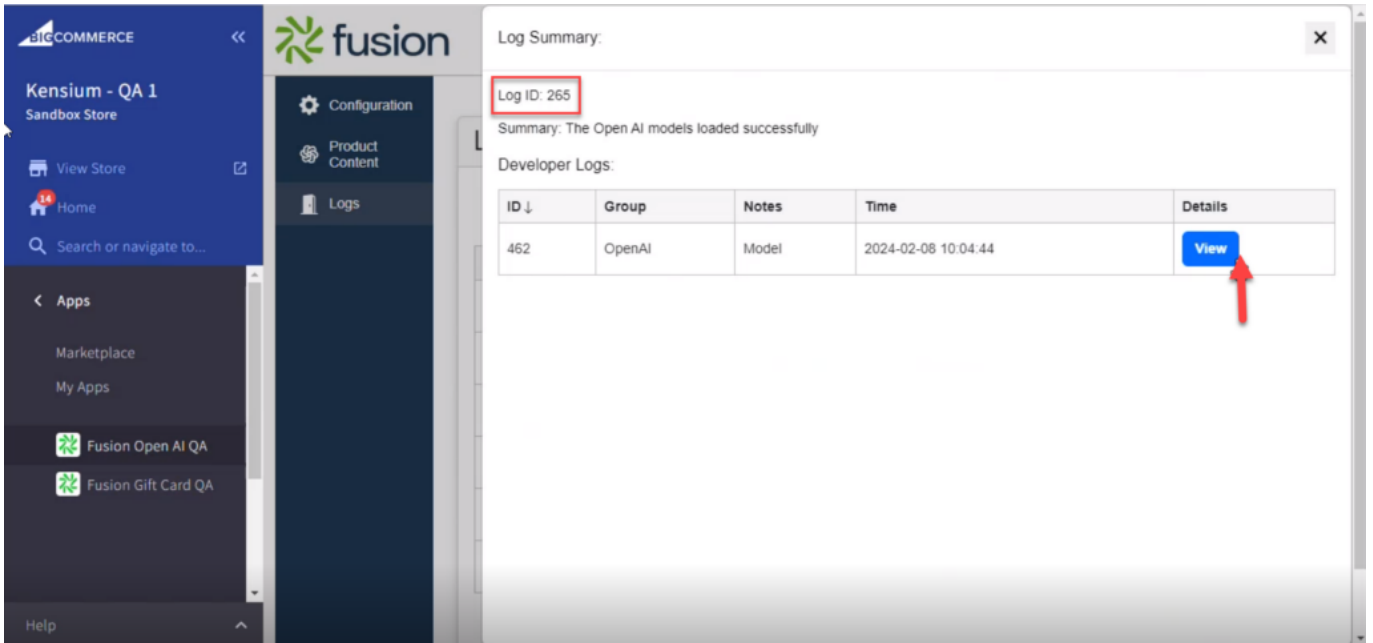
BIGCOMMERCE

Kensium - QA 1
Sandbox Store

View Store
14 Home
Search or navigate to...

Apps

Marketplace
My Apps

Fusion Open AI QA
Fusion Gift Card QA

Help

fusion

Configuration
Product Content
Logs

Log Summary:

Log ID: 265

Summary: The Open AI models loaded successfully

Developer Logs:

| ID ↓ | Group | Notes | Time | Details |
|---|---|---|---|---|
| 462 | OpenAI | Model | 2024-02-08 10:04:44 | View |